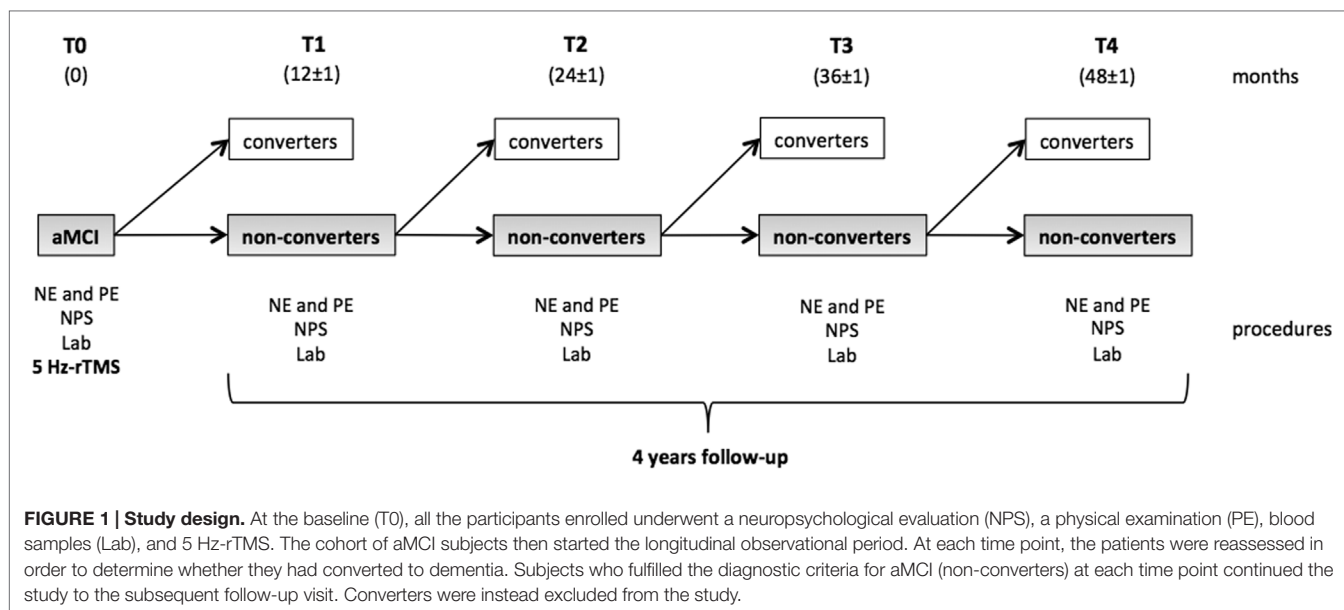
T0
(0)

T1
(12±1)

T2
(24±1)

T3
(36±1)

T4
(48±1)

months

converters

converters

converters

converters

aMCI

non-converters

non-converters

non-converters

non-converters

NE and PE
NPS
Lab
**5 Hz-rTMS**

NE and PE
NPS
Lab

NE and PE
NPS
Lab

NE and PE
NPS
Lab

NE and PE
NPS
Lab

procedures

4 years follow-up

**FIGURE 1 | Study design.** At the baseline (T0), all the participants enrolled underwent a neuropsychological evaluation (NPS), a physical examination (PE), blood samples (Lab), and 5 Hz-rTMS. The cohort of aMCI subjects then started the longitudinal observational period. At each time point, the patients were reassessed in order to determine whether they had converted to dementia. Subjects who fulfilled the diagnostic criteria for aMCI (non-converters) at each time point continued the study to the subsequent follow-up visit. Converters were instead excluded from the study.